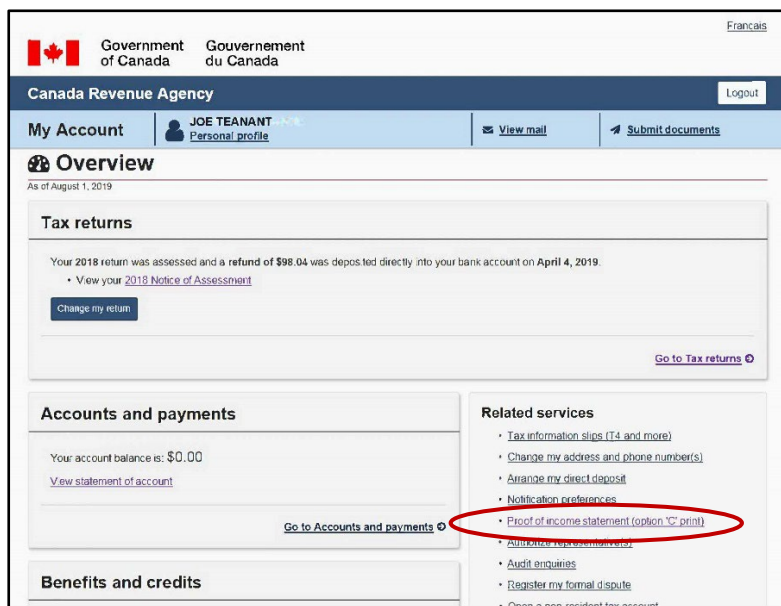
Francais

Government of Canada Gouvernement du Canada

Canada Revenue Agency

Logout

My Account

JOE TEANANT
Personal profile

View mail

Submit documents

Overview

As of August 1, 2019

Tax returns

Your 2018 return was assessed and a refund of $98.04 was deposited directly into your bank account on April 4, 2019.

• View your 2018 Notice of Assessment

Change my return

Go to Tax returns

Accounts and payments

Your account balance is: $0.00

View statement of account

Go to Accounts and payments

Benefits and credits

Related services

• Tax information slips (T4 and more)
• Change my address and phone number(s)
• Arrange my direct deposit
• Notification preferences
• Proof of income statement (option 'C' print)
• Authorize representative(s)
• Audit enquiries
• Register my formal dispute
• Open a non-resident tax account